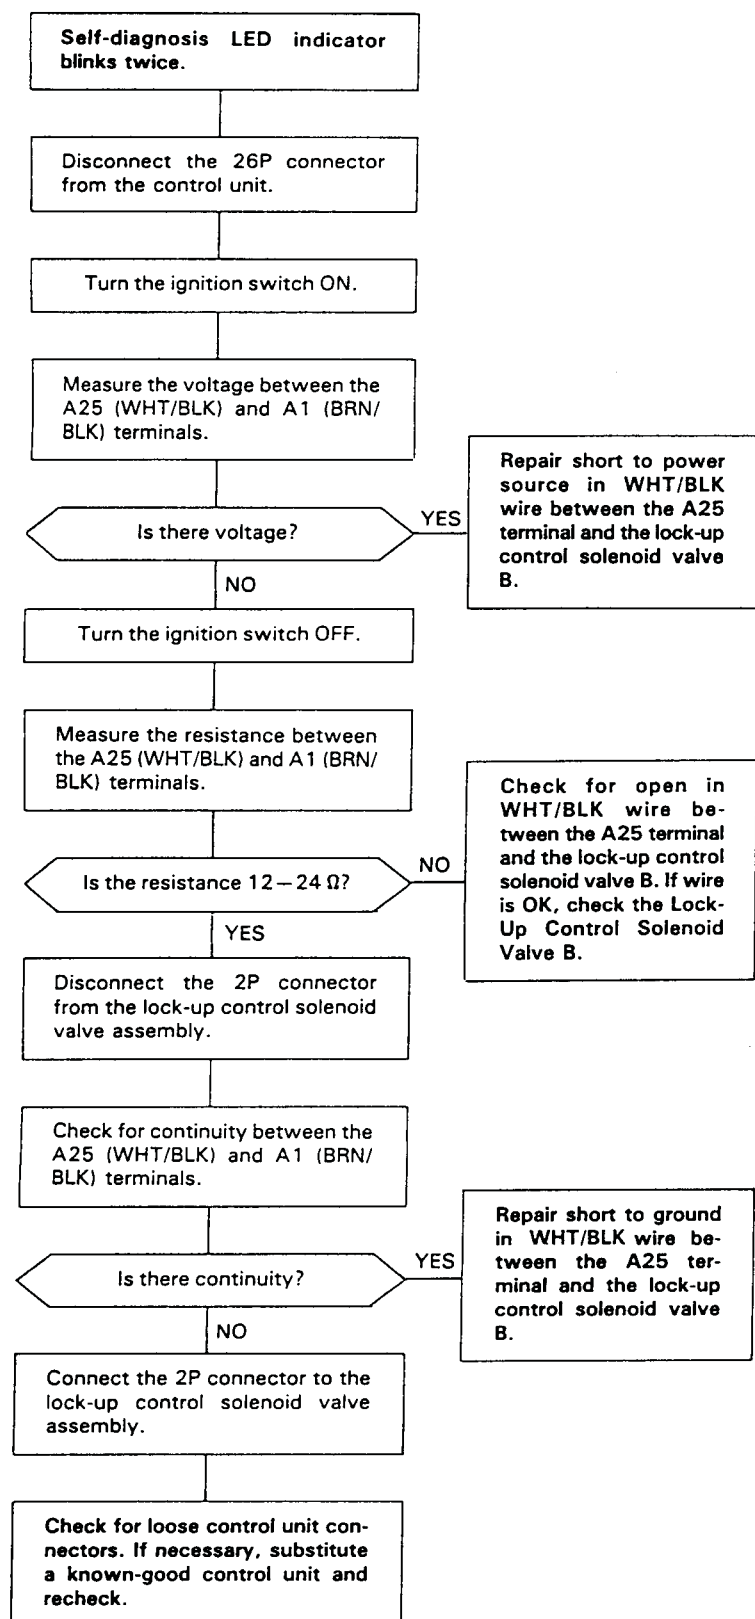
Self-diagnosis LED indicator blinks twice.

Disconnect the 26P connector from the control unit.

Turn the ignition switch ON.

Measure the voltage between the A25 (WHT/BLK) and A1 (BRN/BLK) terminals.

Is there voltage?

YES

Repair short to power source in WHT/BLK wire between the A25 terminal and the lock-up control solenoid valve B.

NO

Turn the ignition switch OFF.

Measure the resistance between the A25 (WHT/BLK) and A1 (BRN/BLK) terminals.

Is the resistance $12-24\ \Omega$?

NO

Check for open in WHT/BLK wire between the A25 terminal and the lock-up control solenoid valve B. If wire is OK, check the Lock-Up Control Solenoid Valve B.

YES

Disconnect the 2P connector from the lock-up control solenoid valve assembly.

Check for continuity between the A25 (WHT/BLK) and A1 (BRN/BLK) terminals.

Is there continuity?

YES

Repair short to ground in WHT/BLK wire between the A25 terminal and the lock-up control solenoid valve B.

NO

Connect the 2P connector to the lock-up control solenoid valve assembly.

Check for loose control unit connectors. If necessary, substitute a known-good control unit and recheck.